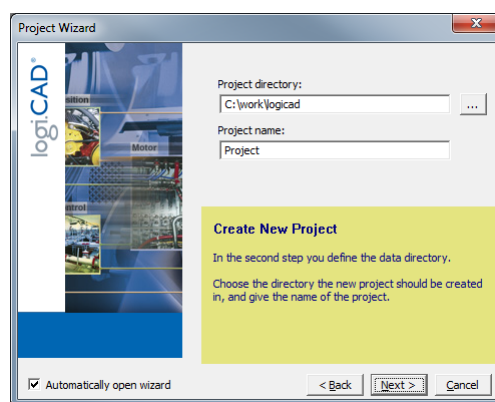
Project Wizard

logiCAD®

sition

Motor

ntrol

Project directory:
C:\work\logicad
...
Project name:
Project

Create New Project

In the second step you define the data directory.

Choose the directory the new project should be created in, and give the name of the project.

Automatically open wizard

< Back
Next >
Cancel